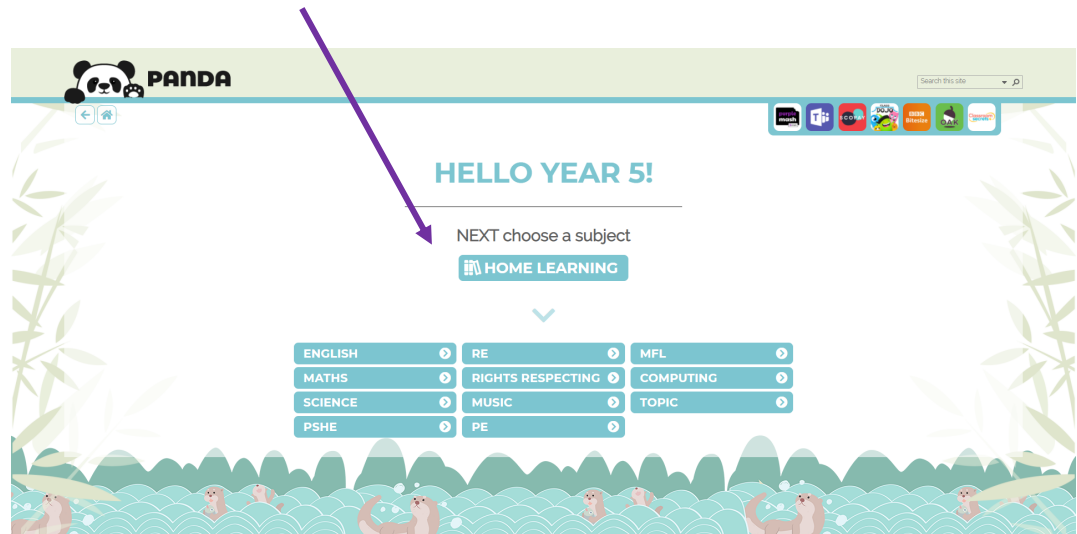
PANDA

Search this site

mash

SCOPAY

BBC Bitesize

OAK

HELLO YEAR 5!

NEXT choose a subject

HOME LEARNING

| ENGLISH | RE | MFL |
|---|---|---|
| MATHS | RIGHTS RESPECTING | COMPUTING |
| SCIENCE | MUSIC | TOPIC |
| PSHE | PE | |